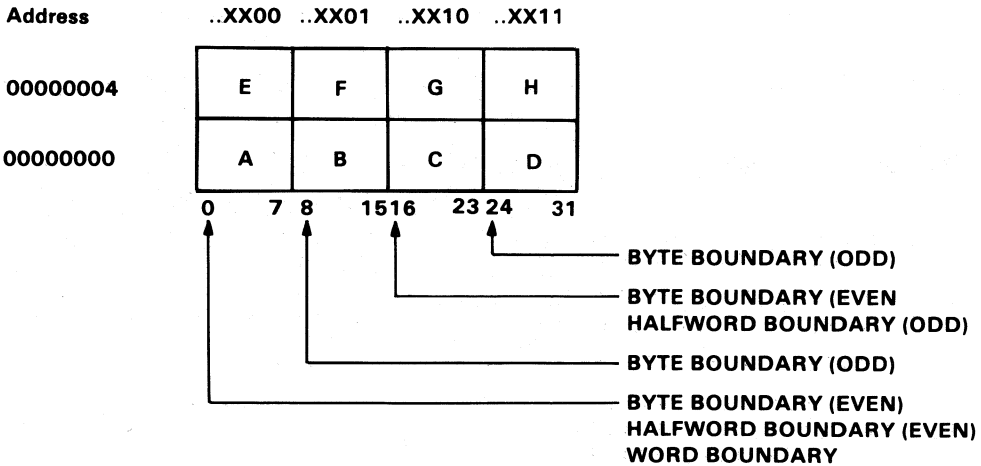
Address ..XX00 ..XX01 ..XX10 ..XX11

| | | | | |
|---|---|---|---|---|
| 00000004 | E | F | G | H |
| 00000000 | A | B | C | D |

0 7 8 15 16 23 24 31

BYTE BOUNDARY (ODD)

BYTE BOUNDARY (EVEN
HALFWORD BOUNDARY (ODD)

BYTE BOUNDARY (ODD)

BYTE BOUNDARY (EVEN)
HALFWORD BOUNDARY (EVEN)
WORD BOUNDARY